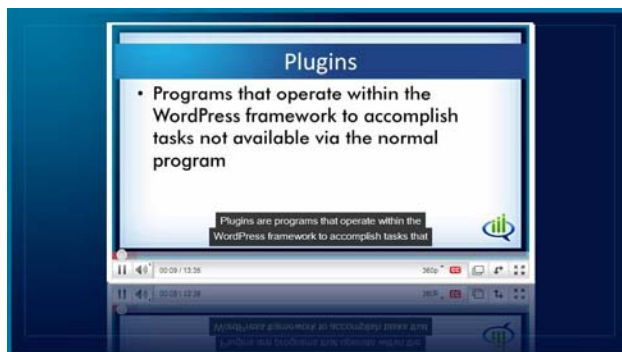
Plugins

• Programs that operate within the WordPress framework to accomplish tasks not available via the normal program

Plugins are programs that operate within the WordPress framework to accomplish tasks that

00:09 / 13:36

360p